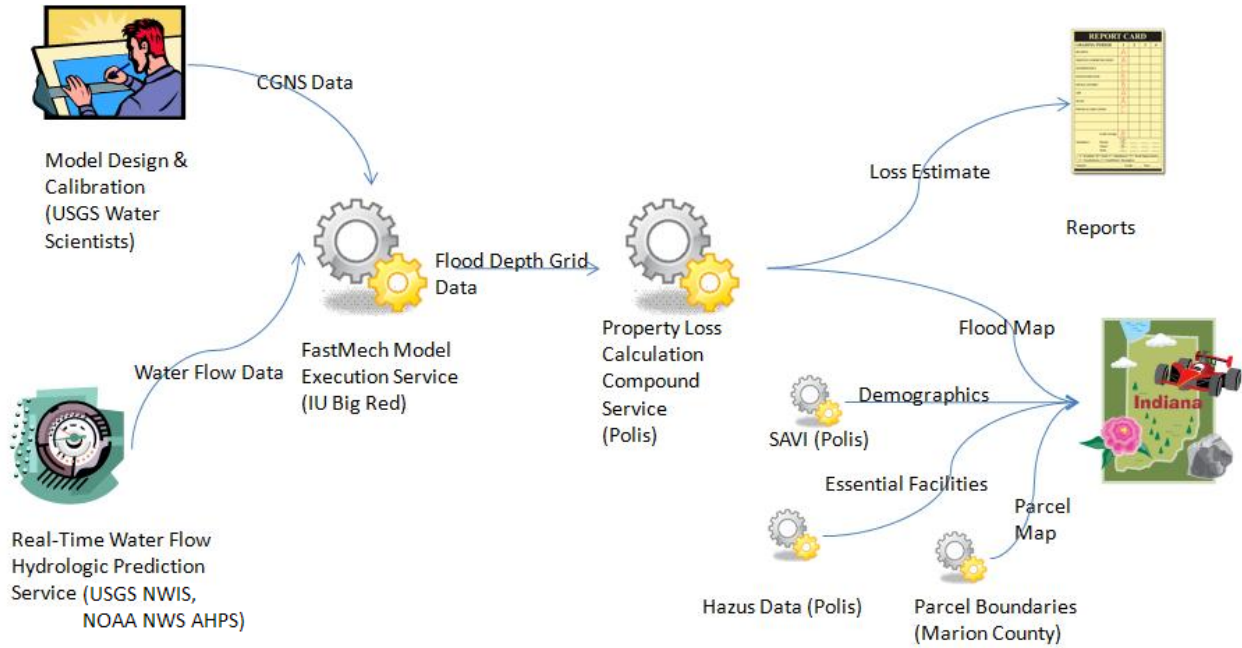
CGNS Data

Model Design & Calibration (USGS Water Scientists)

Water Flow Data

Real-Time Water Flow Hydrologic Prediction Service (USGS NWIS, NOAA NWS AHPS)

FastMech Model Execution Service (IU Big Red)

Flood Depth Grid Data

Property Loss Calculation Compound Service (Polis)

Loss Estimate

REPORT CARD

Reports

Flood Map

Demographics

SAVI (Polis)

Essential Facilities

Parcel Map

Hazus Data (Polis)

Parcel Boundaries (Marion County)

Indiana